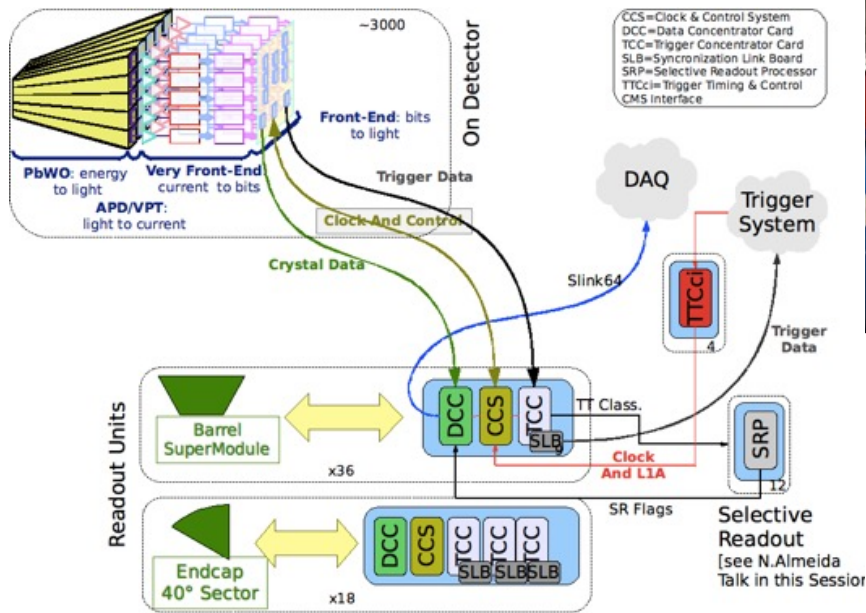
~3000

CCS=Clock & Control System
DCC=Data Concentrator Card
TCC=Trigger Concentrator Card
SLB=Syncronization Link Board
SRP=Selective Readout Processor
TTCci=Trigger Timing & Control
CMS Interface

On Detector

PbWO: energy to light

APD/VPT: light to current

Very Front-End current to bits

Front-End: bits to light

Trigger Data

Clock And Control

Crystal Data

DAQ

Trigger System

Slink64

TTCci

4

Trigger Data

Readout Units

Barrel SuperModule

x36

DCC

CCS

TCC

SLB

9

TT Class.

Clock And L1A

SRP

12

SR Flags

Selective Readout
[see N.Almeida Talk in this Session

Endcap 40° Sector

x18

DCC

CCS

TCC

TCC

TCC

SLB

SLB

SLB